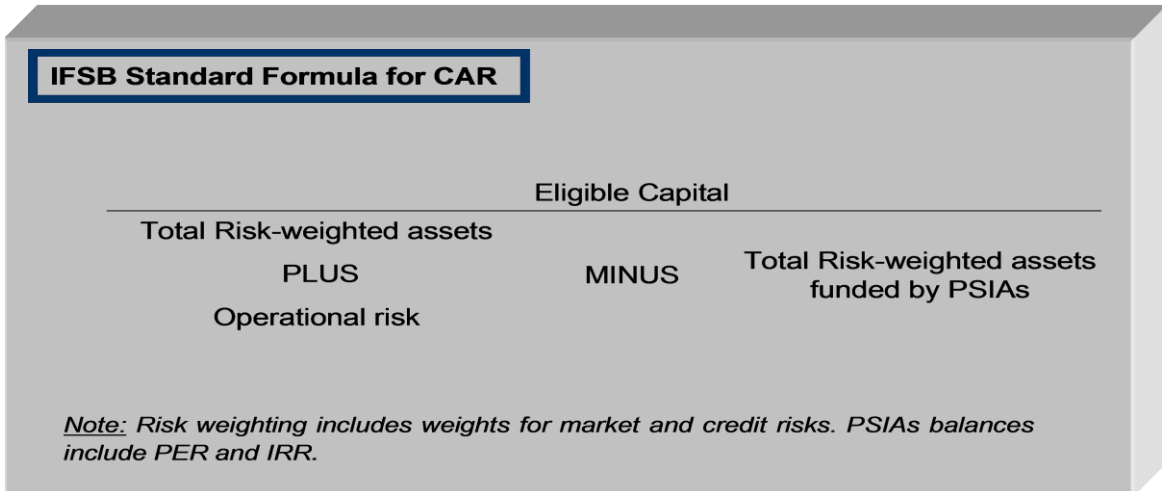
IFSB Standard Formula for CAR

Eligible Capital

Total Risk-weighted assets

PLUS

Operational risk

MINUS

Total Risk-weighted assets funded by PSIAs

Note: Risk weighting includes weights for market and credit risks. PSIAs balances include PER and IRR.